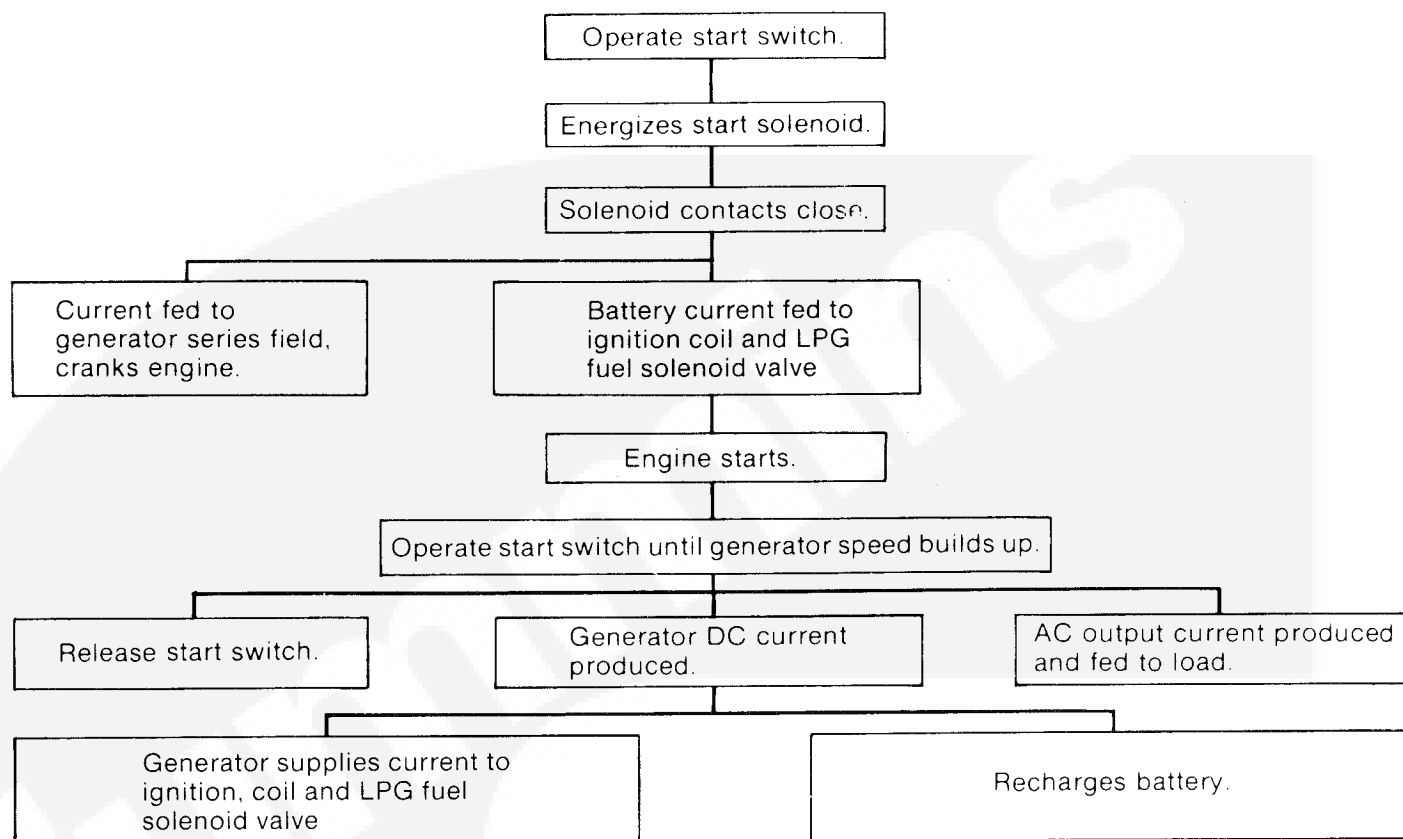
Operate start switch.

Energizes start solenoid.

Solenoid contacts close.

Current fed to generator series field, cranks engine.

Battery current fed to ignition coil and LPG fuel solenoid valve

Engine starts.

Operate start switch until generator speed builds up.

Release start switch.

Generator DC current produced.

AC output current produced and fed to load.

Generator supplies current to ignition, coil and LPG fuel solenoid valve

Recharges battery.